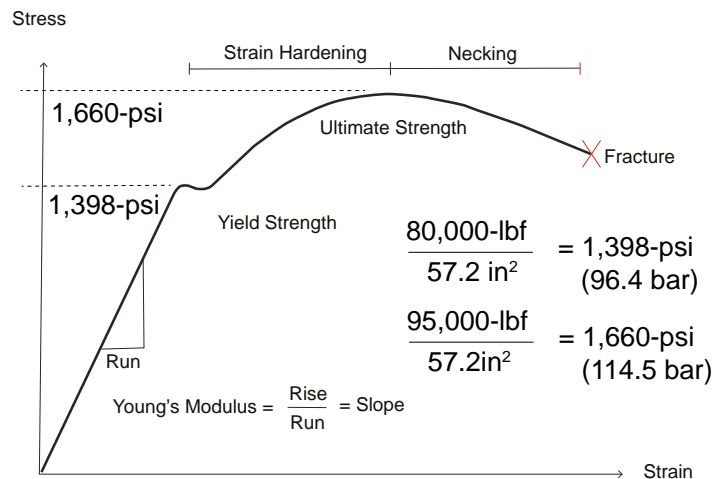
Stress

Strain Hardening

Necking

1,660-psi

Ultimate Strength

Fracture

1,398-psi

Yield Strength

$\frac{80,000\text{-lbf}}{57.2 \text{ in}^2}$ = 1,398-psi (96.4 bar)

$\frac{95,000\text{-lbf}}{57.2\text{in}^2}$ = 1,660-psi (114.5 bar)

Run

Young's Modulus = $\frac{\text{Rise}}{\text{Run}}$ = Slope

Strain